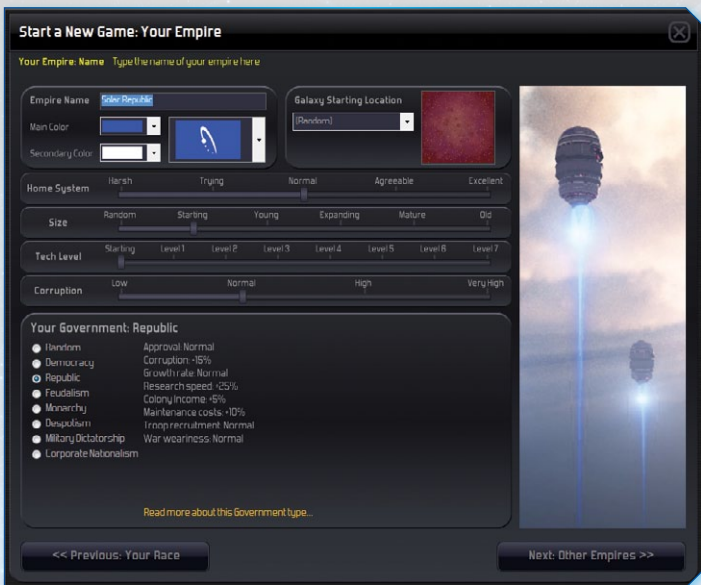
Start a New Game: Your Empire

Your Empire: Name Type the name of your empire here

Empire Name Solar Republic

Main Color

Secondary Color

Galaxy Starting Location

(Random)

Home System Harsh Trying Normal Agreeable Excellent

Size Random Starting Young Expanding Mature Old

Tech Level Starting Level 1 Level 2 Level 3 Level 4 Level 5 Level 6 Level 7

Corruption Low Normal High Very High

Your Government: Republic

Random
Democracy
Republic
Feudalism
Monarchy
Despotism
Military Dictatorship
Corporate Nationalism

Approval: Normal
Corruption: -15%
Growth rate: Normal
Research speed: +25%
Colony income: +5%
Maintenance costs: -10%
Troop recruitment: Normal
War weariness: Normal

Read more about this Government type...

<< Previous: Your Race

Next: Other Empires >>